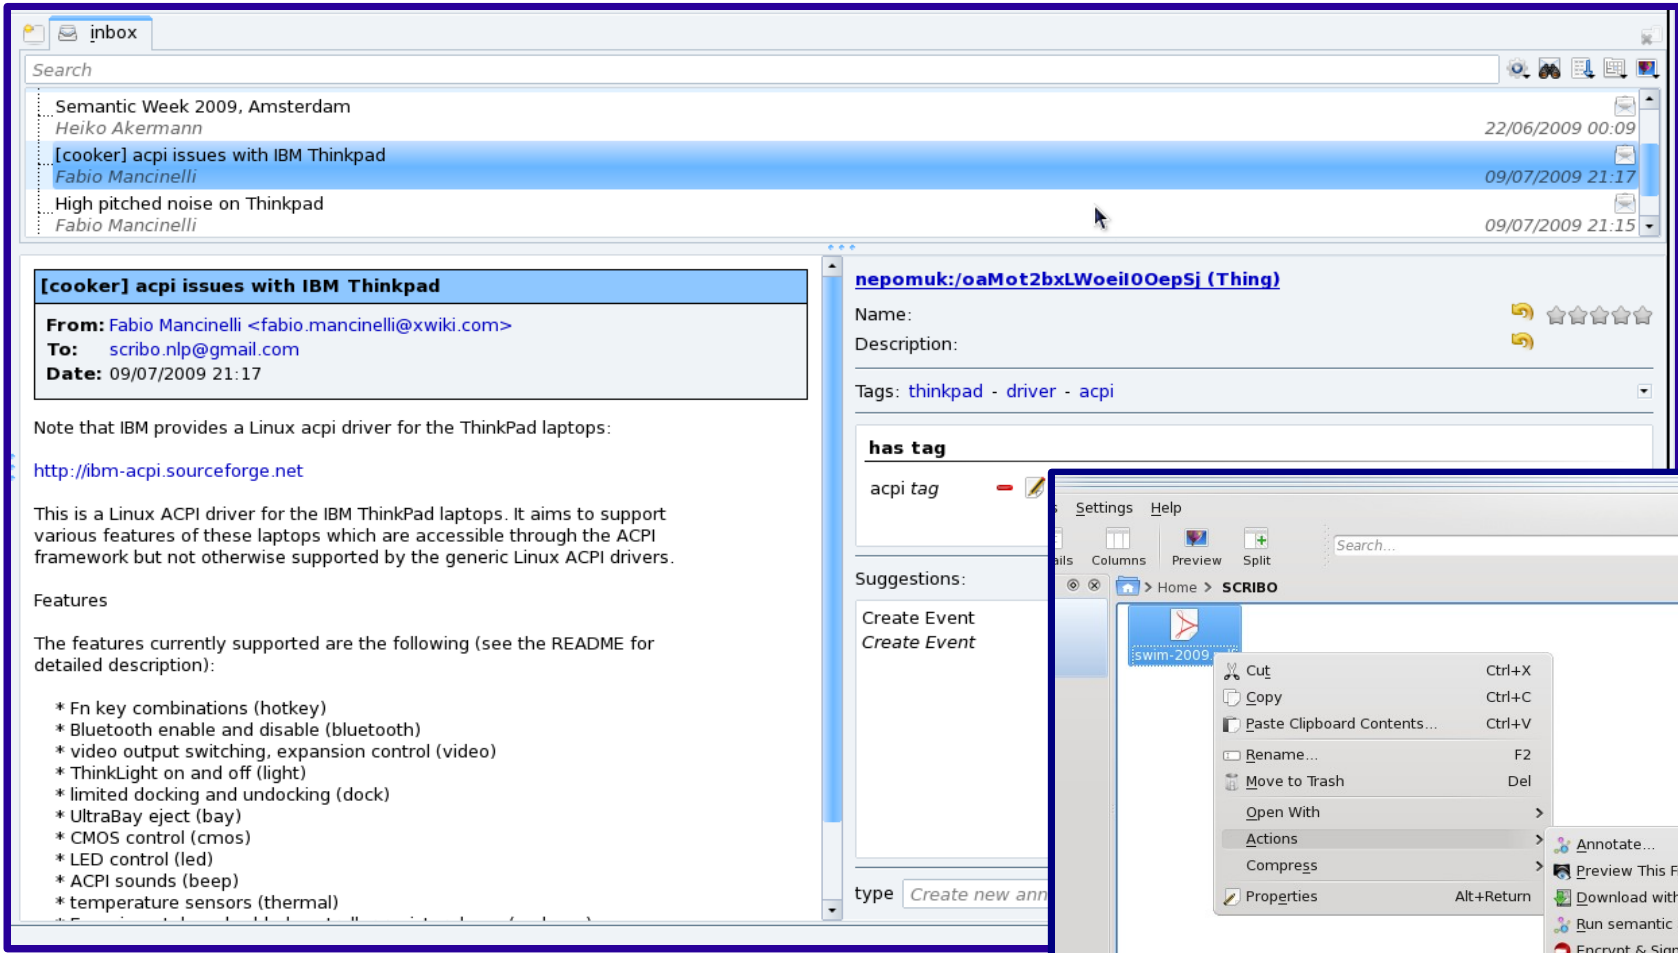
inbox

Search

Semantic Week 2009, Amsterdam
Heiko Akermann 22/06/2009 00:09
[cooker] acpi issues with IBM Thinkpad
Fabio Mancinelli 09/07/2009 21:17
High pitched noise on Thinkpad
Fabio Mancinelli 09/07/2009 21:15

[cooker] acpi issues with IBM Thinkpad

From: Fabio Mancinelli <fabio.mancinelli@xwiki.com>
To: scribo.nlp@gmail.com
Date: 09/07/2009 21:17

Note that IBM provides a Linux acpi driver for the ThinkPad laptops:

http://ibm-acpi.sourceforge.net

This is a Linux ACPI driver for the IBM ThinkPad laptops. It aims to support various features of these laptops which are accessible through the ACPI framework but not otherwise supported by the generic Linux ACPI drivers.

Features

The features currently supported are the following (see the README for detailed description):

* Fn key combinations (hotkey)
* Bluetooth enable and disable (bluetooth)
* video output switching, expansion control (video)
* ThinkLight on and off (light)
* limited docking and undocking (dock)
* UltraBay eject (bay)
* CMOS control (cmos)
* LED control (led)
* ACPI sounds (beep)
* temperature sensors (thermal)

nepomuk:/oaMot2bxLWoeil0OepSj (Thing)

Name:
Description:

Tags: thinkpad - driver - acpi

has tag

acpi tag

Suggestions:

Create Event
Create Event

type Create new ann

Settings Help

ils Columns Preview Split

Search...

Home > SCRIBO

swim-2009

Cut Ctrl+X
Copy Ctrl+C
Paste Clipboard Contents... Ctrl+V
Rename... F2
Move to Trash Del
Open With
Actions
Compress
Properties Alt+Return

Annotate...
Preview This F
Download with
Run semantic
Encrypt & Sign